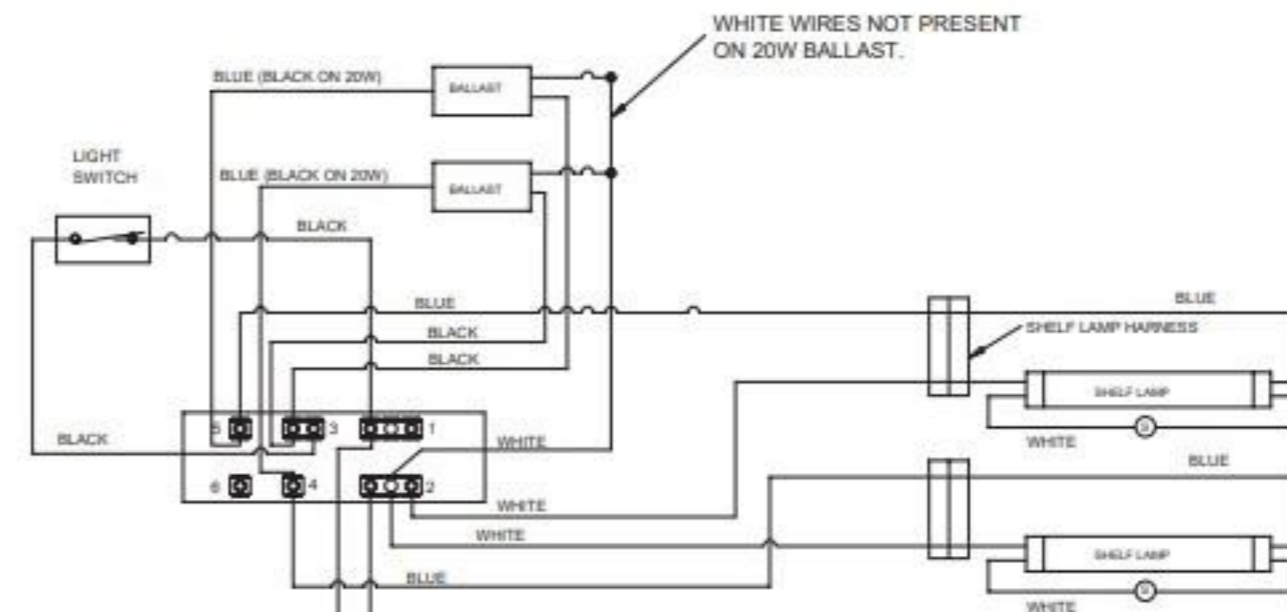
WHITE WIRES NOT PRESENT ON 20W BALLAST.

BLUE (BLACK ON 20W)

BALLAST

LIGHT SWITCH

BLUE (BLACK ON 20W)

BALLAST

BLACK

BLUE

BLACK

BLACK

BLUE

SHELF LAMP HARNESS

SHELF LAMP

BLACK

5

3

1

WHITE

WHITE

BLUE

6

4

2

WHITE

WHITE

SHELF LAMP

BLUE

WHITE